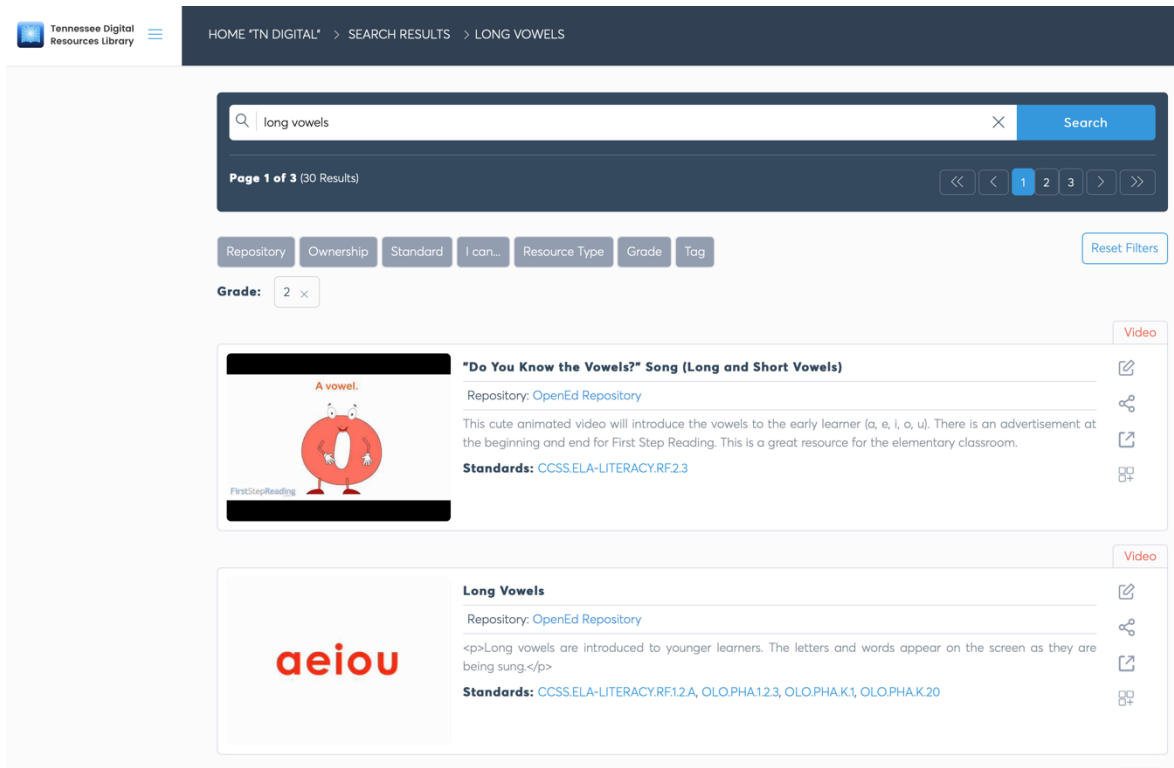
Tennessee Digital Resources Library

HOME "TN DIGITAL" > SEARCH RESULTS > LONG VOWELS

long vowels

Search

Page 1 of 3 (30 Results)

« ‹ 1 2 3 › »

Repository Ownership Standard I can... Resource Type Grade Tag

Reset Filters

Grade: 2 ×

Video

A vowel.

FirstStepReading

"Do You Know the Vowels?" Song (Long and Short Vowels)

Repository: OpenEd Repository

This cute animated video will introduce the vowels to the early learner (a, e, i, o, u). There is an advertisement at the beginning and end for First Step Reading. This is a great resource for the elementary classroom.

Standards: CCSS.ELA-LITERACY.RF.2.3

Video

aeiou

Long Vowels

Repository: OpenEd Repository

<p>Long vowels are introduced to younger learners. The letters and words appear on the screen as they are being sung.</p>

Standards: CCSS.ELA-LITERACY.RF.1.2.A, OLO.PHA.1.2.3, OLO.PHA.K.1, OLO.PHA.K.20